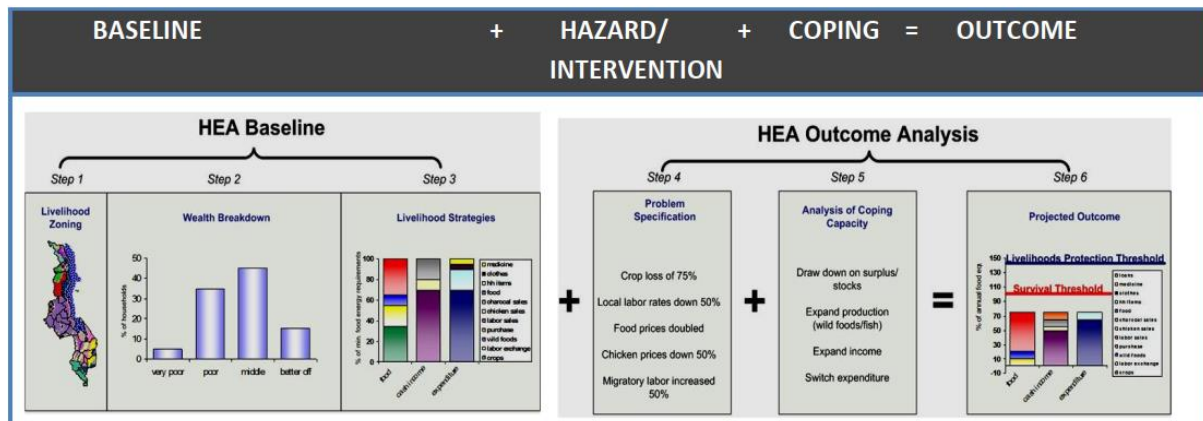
BASELINE + HAZARD/ INTERVENTION + COPING = OUTCOME

HEA Baseline

Step 1 Step 2 Step 3

Livelihood Zoning

Wealth Breakdown

% of households

50
40
30
20
10
0

very poor poor middle better off

Livelihood Strategies

% of min. food energy requirements

100
80
60
40
20
0

food cash income expenditure

medicine
clothes
hh items
food
charcoal sales
chicken sales
labor sales
purchase
wild foods
labor exchange
crops

+

HEA Outcome Analysis

Step 4 Step 5 Step 6

Problem Specification

Crop loss of 75%

Local labor rates down 50%

Food prices doubled

Chicken prices down 50%

Migratory labor increased 50%

+

Analysis of Coping Capacity

Draw down on surplus/ stocks

Expand production (wild foods/fish)

Expand income

Switch expenditure

=

Projected Outcome

Livelihoods Protection Threshold

Survival Threshold

% of annual food ea

150
130
110
90
70
50
30
10
-10

food cash income expenditure

loans
medicine
clothes
hh items
food
charcoal sales
chicken sales
labor sales
purchase
wild foods
labor exchange
crops